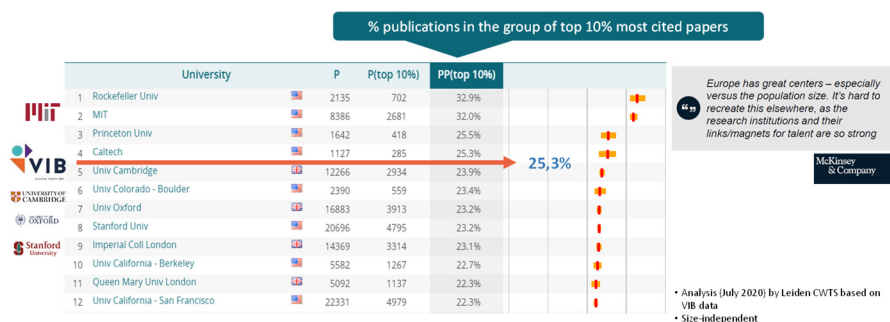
% publications in the group of top 10% most cited papers

| | University | | P | P(top 10%) | PP(top 10%) |
|---|---|---|---|---|---|
| 1 | Rockefeller Univ | | 2135 | 702 | 32.9% |
| 2 | MIT | | 8386 | 2681 | 32.0% |
| 3 | Princeton Univ | | 1642 | 418 | 25.5% |
| 4 | Caltech | | 1127 | 285 | 25.3% |
| 5 | Univ Cambridge | | 12266 | 2934 | 23.9% |
| 6 | Univ Colorado - Boulder | | 2390 | 559 | 23.4% |
| 7 | Univ Oxford | | 16883 | 3913 | 23.2% |
| 8 | Stanford Univ | | 20696 | 4795 | 23.2% |
| 9 | Imperial Coll London | | 14369 | 3314 | 23.1% |
| 10 | Univ California - Berkeley | | 5582 | 1267 | 22.7% |
| 11 | Queen Mary Univ London | | 5092 | 1137 | 22.3% |
| 12 | Univ California - San Francisco | | 22331 | 4979 | 22.3% |

25,3%

MIT

VIB

UNIVERSITY OF CAMBRIDGE

OXFORD

Stanford University

Europe has great centers – especially versus the population size. It's hard to recreate this elsewhere, as the research institutions and their links/magnets for talent are so strong

McKinsey & Company

• Analysis (July 2020) by Leiden CWTS based on VIB data
• Size-independent